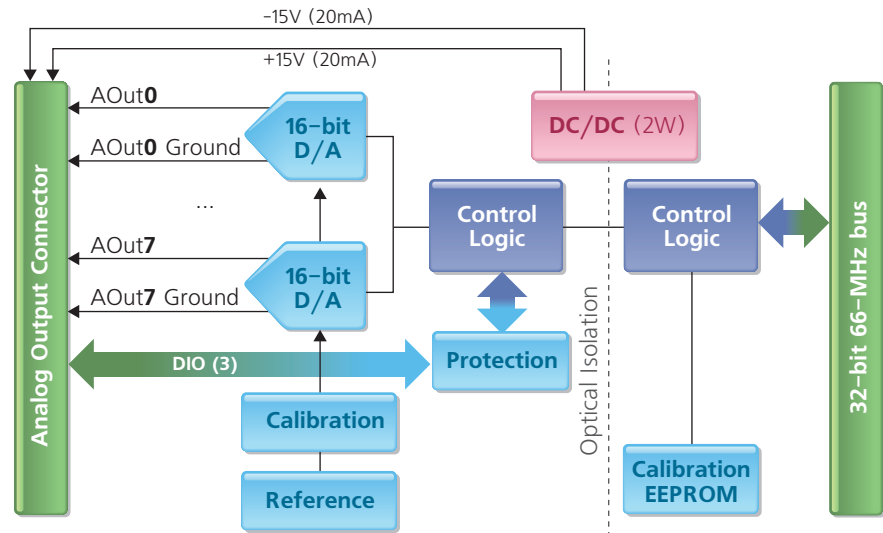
-15V (20mA)

+15V (20mA)

Analog Output Connector

AOut0

AOut0 Ground

...

AOut7

AOut7 Ground

16-bit D/A

16-bit D/A

DC/DC (2W)

Control Logic

Control Logic

Protection

DIO (3)

Calibration

Reference

Optical Isolation

Calibration EEPROM

32-bit 66-MHz bus